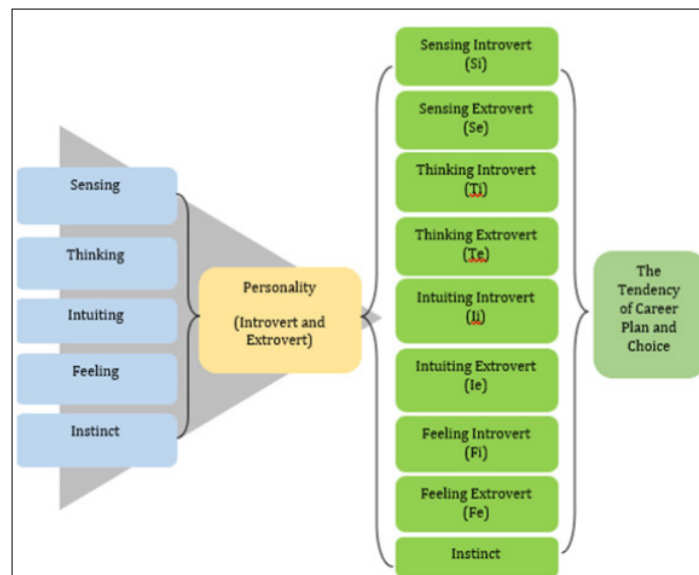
Sensing

Thinking

Intuiting

Feeling

Instinct

Personality

(Introvert and Extrovert)

Sensing Introvert (Si)

Sensing Extrovert (Se)

Thinking Introvert (Ti)

Thinking Extrovert (Te)

Intuiting Introvert (Ii)

Intuiting Extrovert (Ie)

Feeling Introvert (Fi)

Feeling Extrovert (Fe)

Instinct

The Tendency of Career Plan and Choice